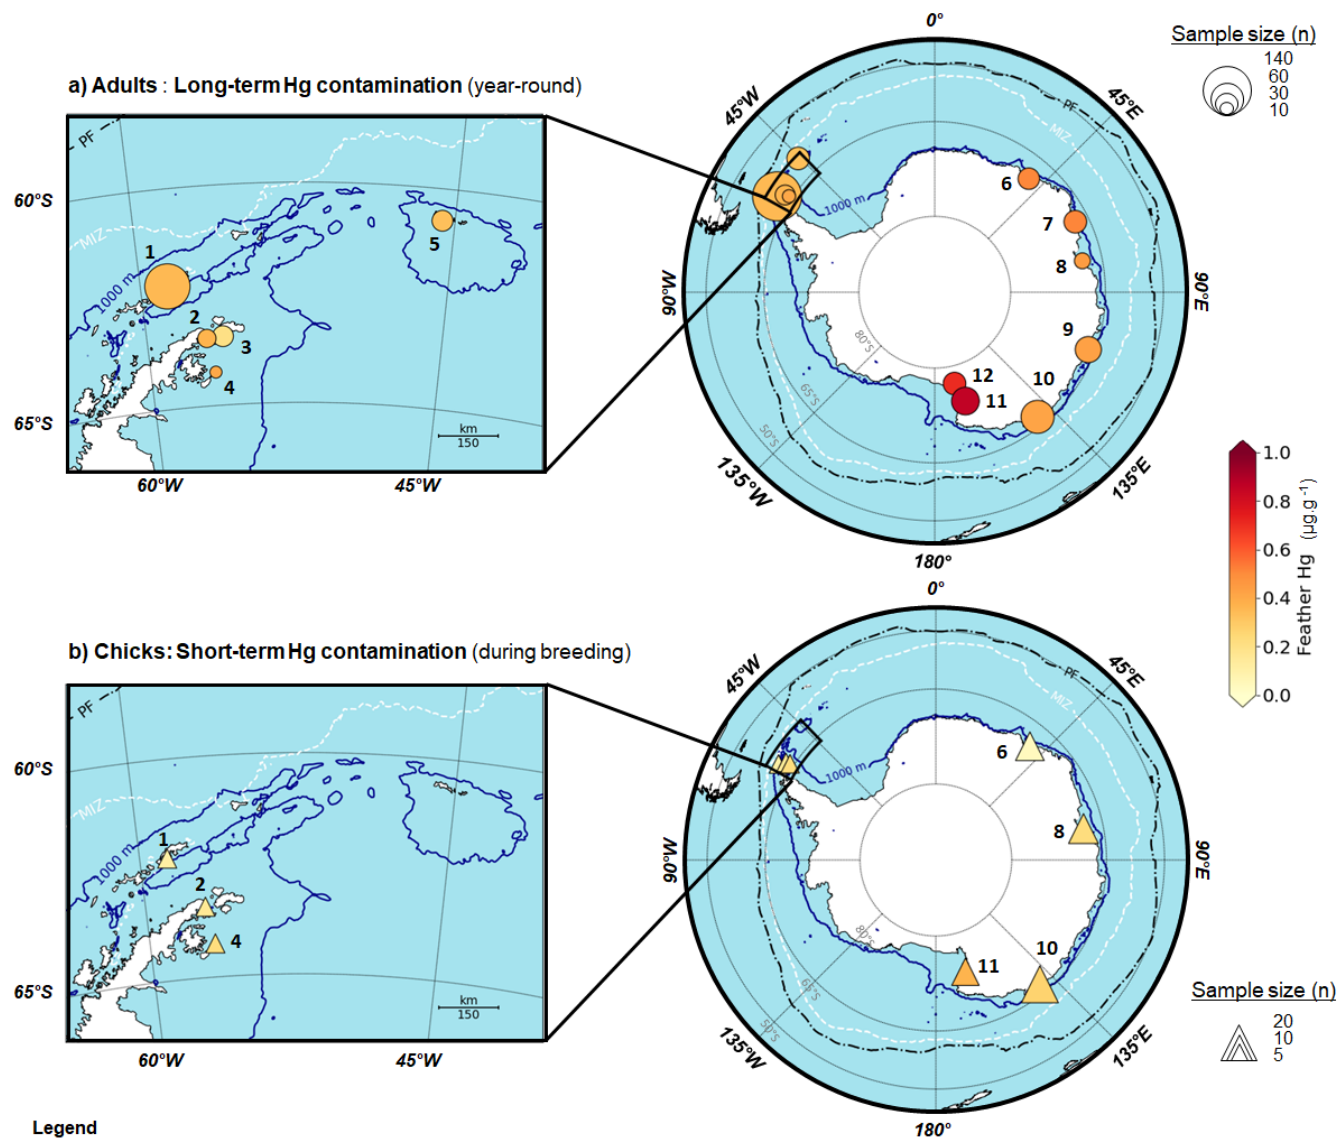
a) Adults : Long-term Hg contamination (year-round)

PF
MIZ
60°S
65°S
1000 m
1
2
3
4
5
km 150
60°W
45°W

0°
45°W
45°E
PF
MIZ
1000 m
6
7
8
9
10
11
12
90°W
90°E
80°S
65°S
50°S
135°W
135°E
180°

Sample size (n)
140
60
30
10

1.0
0.8
0.6
0.4
0.2
0.0
Feather Hg ($\mu g.g^{-1}$)

b) Chicks: Short-term Hg contamination (during breeding)

PF
MIZ
60°S
65°S
1000 m
1
2
4
km 150
60°W
45°W

0°
45°W
45°E
PF
MIZ
1000 m
6
8
10
11
90°W
90°E
80°S
65°S
50°S
135°W
135°E
180°

Sample size (n)
20
10
5

Legend